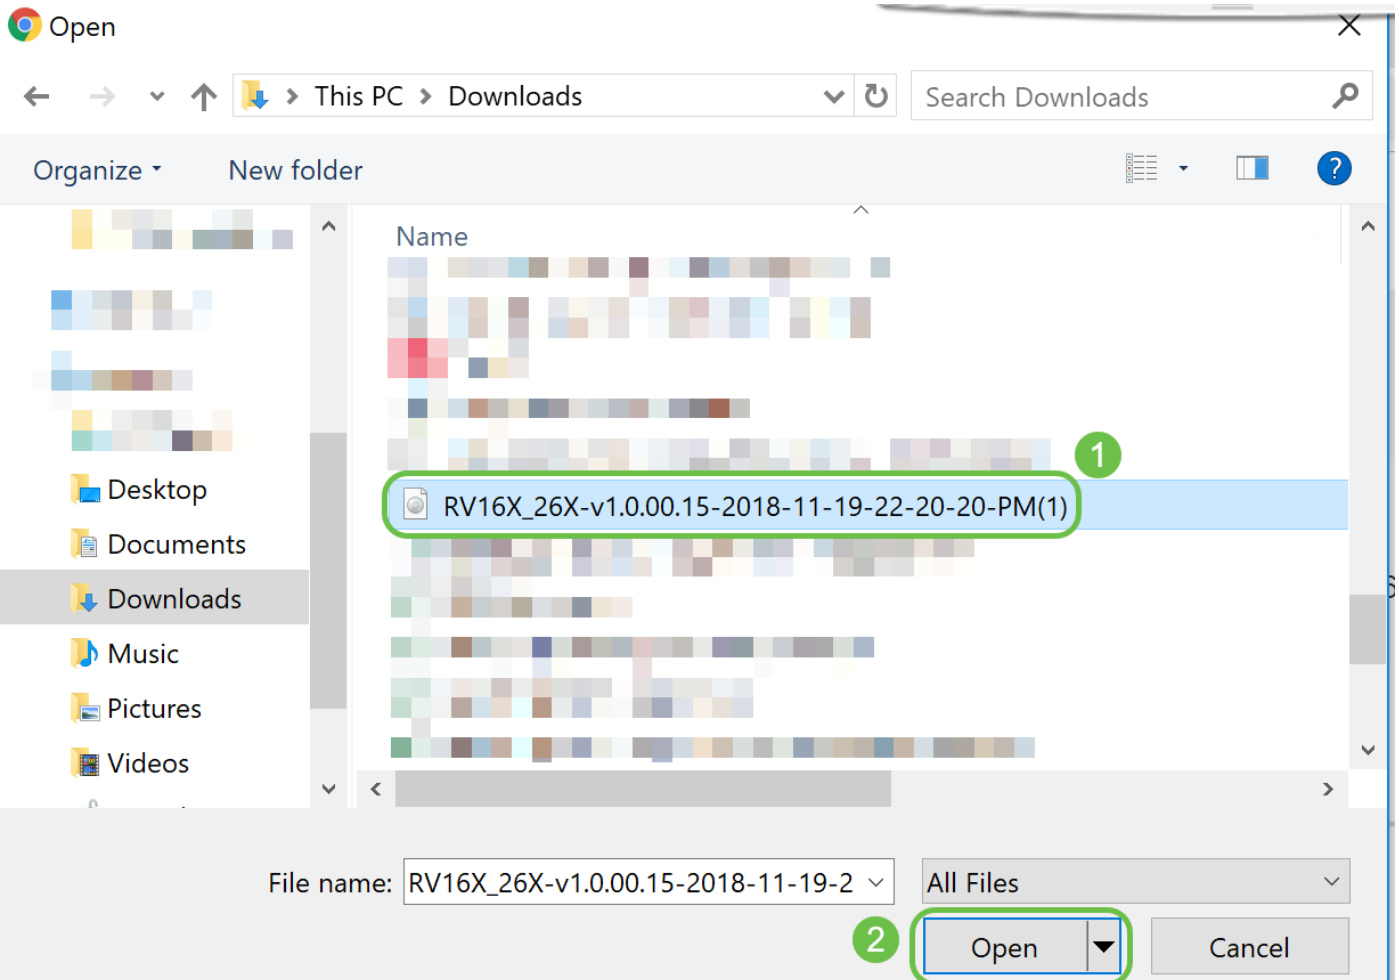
Open

This PC > Downloads

Search Downloads

Organize ▾ New folder

Name

1

RV16X_26X-v1.0.00.15-2018-11-19-22-20-20-PM(1)

Desktop

Documents

Downloads

Music

Pictures

Videos

File name: RV16X_26X-v1.0.00.15-2018-11-19-2

All Files

2

Open

Cancel